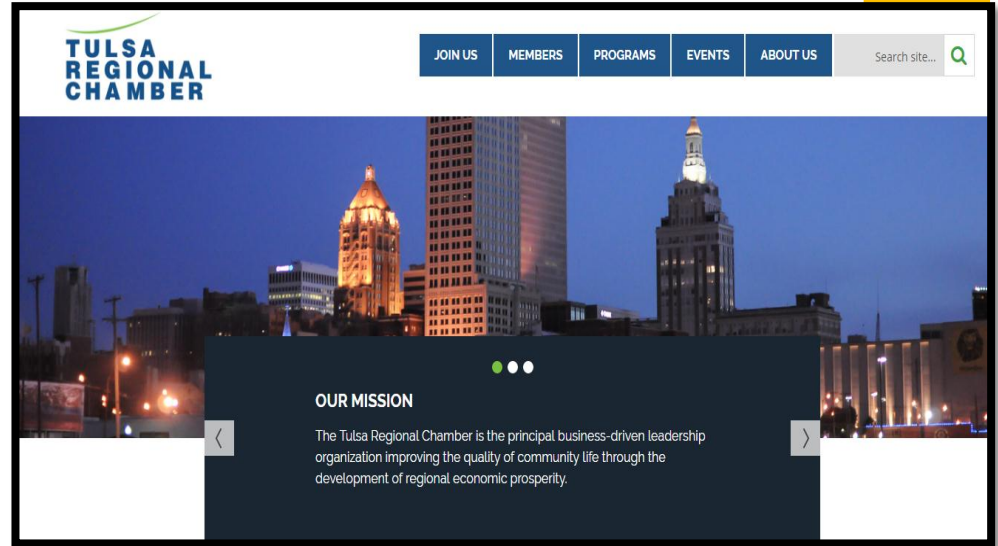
TULSA REGIONAL CHAMBER

JOIN US
MEMBERS
PROGRAMS
EVENTS
ABOUT US
Search site...

OUR MISSION

The Tulsa Regional Chamber is the principal business-driven leadership organization improving the quality of community life through the development of regional economic prosperity.